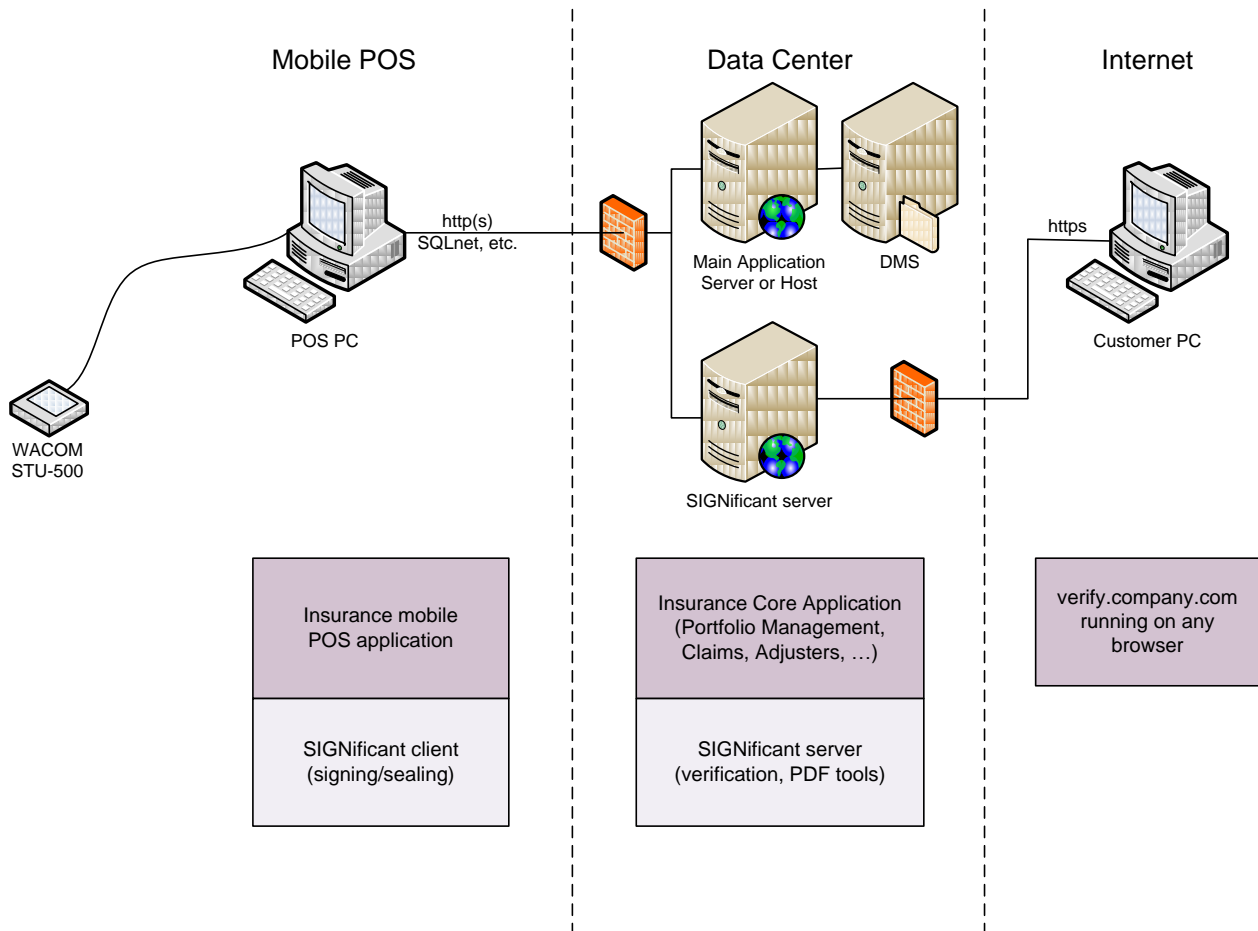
Mobile POS

Data Center

Internet

http(s)
SQLnet, etc.

Main Application Server or Host

DMS

https

POS PC

Customer PC

WACOM STU-500

SIGNificant server

Insurance mobile POS application

SIGNificant client (signing/sealing)

Insurance Core Application (Portfolio Management, Claims, Adjusters, …)

SIGNificant server (verification, PDF tools)

verify.company.com running on any browser